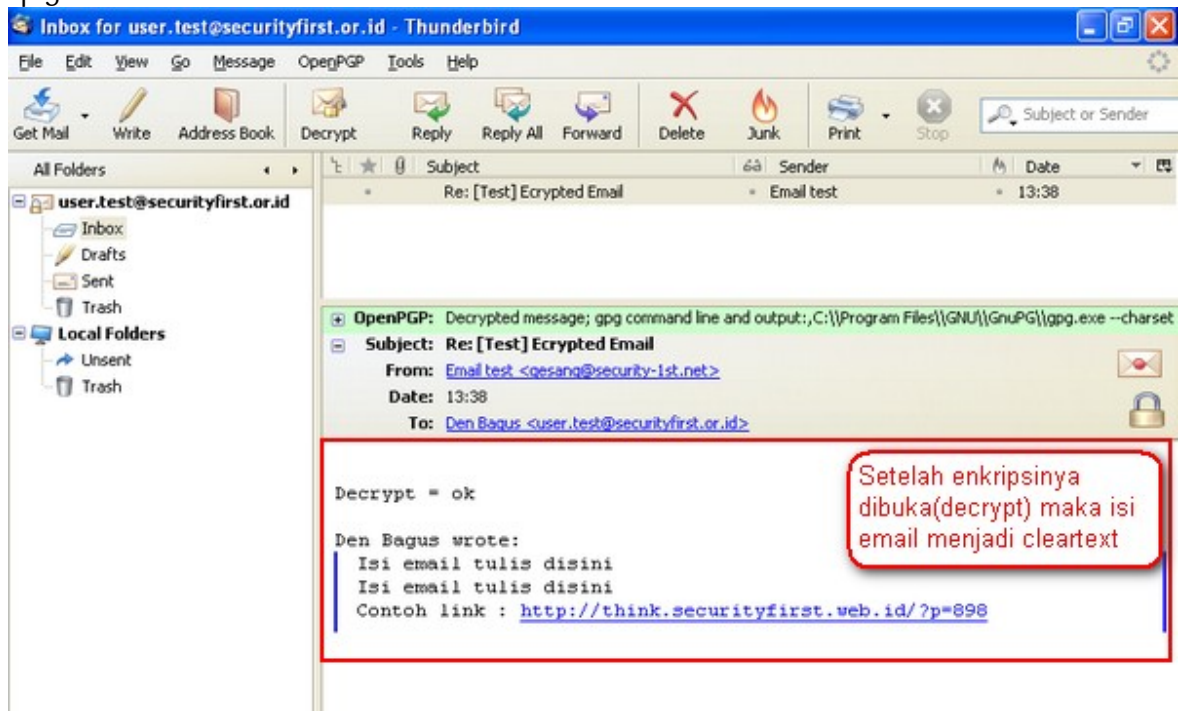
Inbox for user.test@securityfirst.or.id - Thunderbird

File Edit View Go Message OpenPGP Tools Help

Get Mail Write Address Book Decrypt Reply Reply All Forward Delete Junk Print Stop

Subject or Sender

All Folders

user.test@securityfirst.or.id
Inbox
Drafts
Sent
Trash
Local Folders
Unsent
Trash

| Subject | Sender | Date |
|---|---|---|
| Re: [Test] Ecrypted Email | Email test | 13:38 |

OpenPGP: Decrypted message; gpg command line and output:,C:\\Program Files\\GNU\\GnuPG\\gpg.exe --charset

Subject: Re: [Test] Ecrypted Email
From: Email test <gesang@security-1st.net>
Date: 13:38
To: Den Bagus <user.test@securityfirst.or.id>

Decrypt = ok

Den Bagus wrote:
Isi email tulis disini
Isi email tulis disini
Contoh link : http://think.securityfirst.web.id/?p=898

Setelah enkripsinya dibuka(decrypt) maka isi email menjadi cleartext